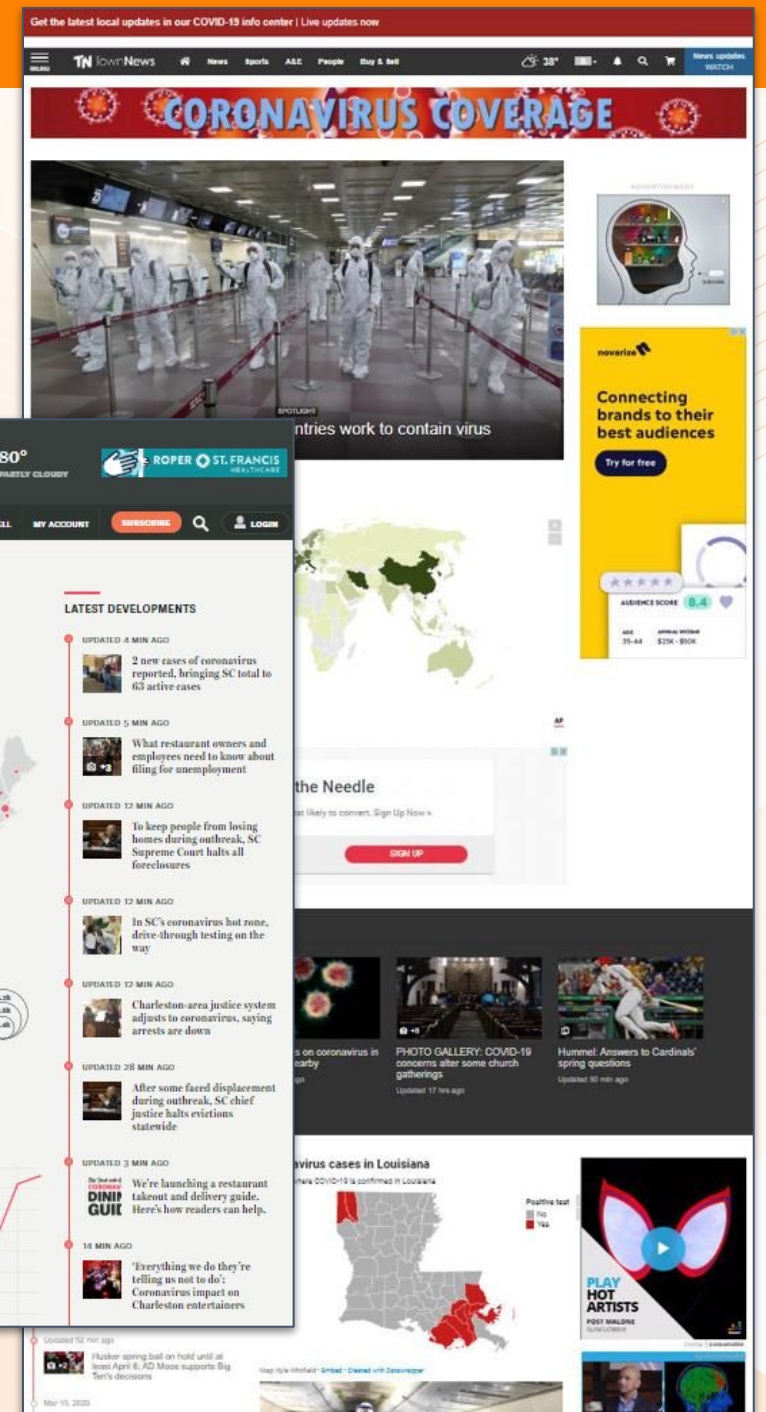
Get the latest local updates in our COVID-19 info center | Live updates now

MENU TN TownNews News Sports A&E People Buy & Sell 38° News updates WATCH

CORONAVIRUS COVERAGE

SPOTLIGHT
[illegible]ntries work to contain virus

ADVERTISEMENT

novarize

Connecting brands to their best audiences

Try for free

AUDIENCE SCORE 8.4

AGE 35-44 ANNUAL INCOME $25K - $50K

80°
PARTLY CLOUDY

ROPER ST. FRANCIS HEALTHCARE

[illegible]LL MY ACCOUNT SUBSCRIBE LOGIN

LATEST DEVELOPMENTS

UPDATED 4 MIN AGO
2 new cases of coronavirus reported, bringing SC total to 63 active cases

UPDATED 5 MIN AGO
What restaurant owners and employees need to know about filing for unemployment

UPDATED 12 MIN AGO
To keep people from losing homes during outbreak, SC Supreme Court halts all foreclosures

UPDATED 12 MIN AGO
In SC's coronavirus hot zone, drive-through testing on the way

UPDATED 12 MIN AGO
Charleston-area justice system adjusts to coronavirus, saying arrests are down

UPDATED 28 MIN AGO
After some faced displacement during outbreak, SC chief justice halts evictions statewide

UPDATED 3 MIN AGO
We're launching a restaurant takeout and delivery guide. Here's how readers can help.

14 MIN AGO
'Everything we do they're telling us not to do': Coronavirus impact on Charleston entertainers

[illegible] the Needle
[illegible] likely to convert. Sign Up Now »
SIGN UP

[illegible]s on coronavirus in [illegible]earby

PHOTO GALLERY: COVID-19 concerns after some church gatherings
Updated 17 hrs ago

Hummel: Answers to Cardinals' spring questions
Updated 80 min ago

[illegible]avirus cases in Louisiana
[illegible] where COVID-19 is confirmed in Louisiana

Positive test
No
Yes

PLAY HOT ARTISTS
POST MALONE

Updated 52 min ago
Husker spring ball on hold until at least April 6, AD Moos supports Big Ten's decisions

Mar 15, 2020